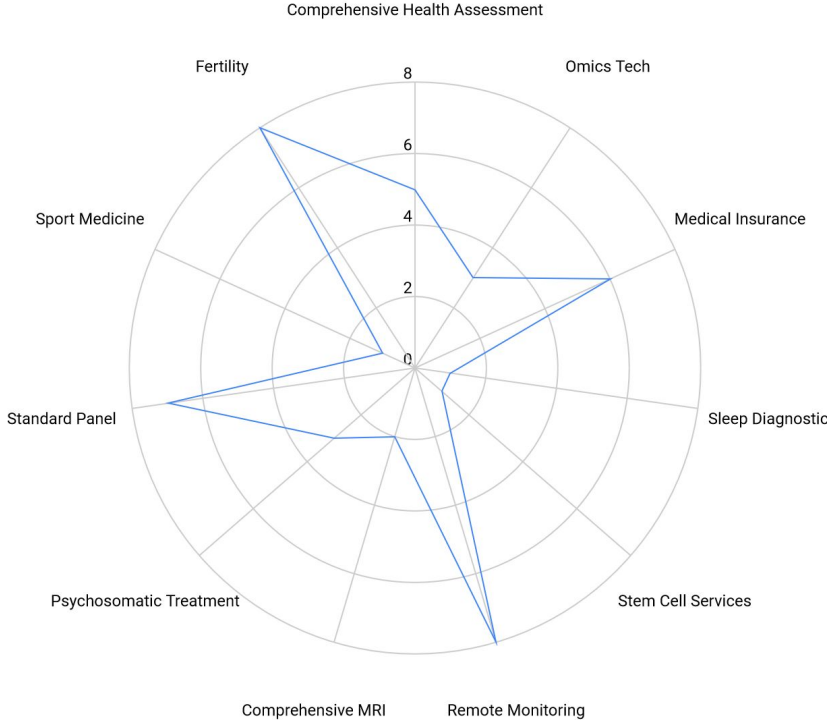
Comprehensive Health Assessment

Omics Tech

Medical Insurance

Sleep Diagnostic

Stem Cell Services

Remote Monitoring

Comprehensive MRI

Psychosomatic Treatment

Standard Panel

Sport Medicine

Fertility

8
6
4
2
0